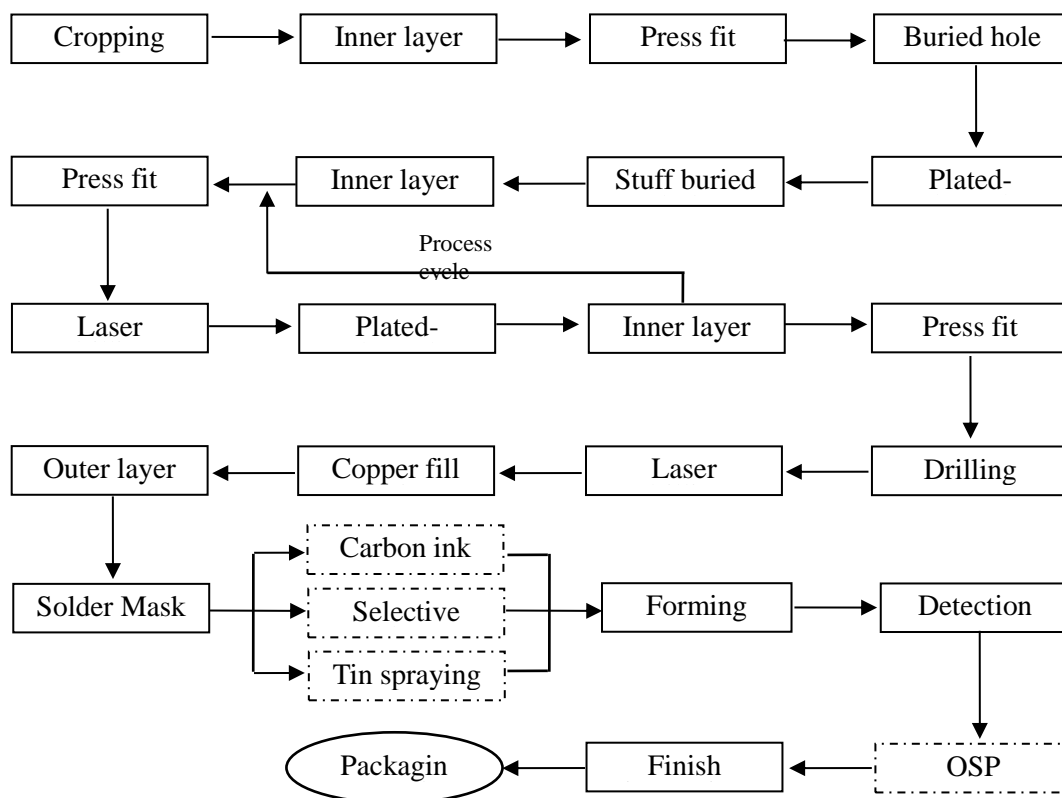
Cropping

Inner layer

Press fit

Buried hole

Plated-

Stuff buried

Inner layer

Press fit

Process cycle

Laser

Plated-

Inner layer

Press fit

Drilling

Laser

Copper fill

Outer layer

Solder Mask

Carbon ink

Selective

Tin spraying

Forming

Detection

OSP

Finish

Packagin